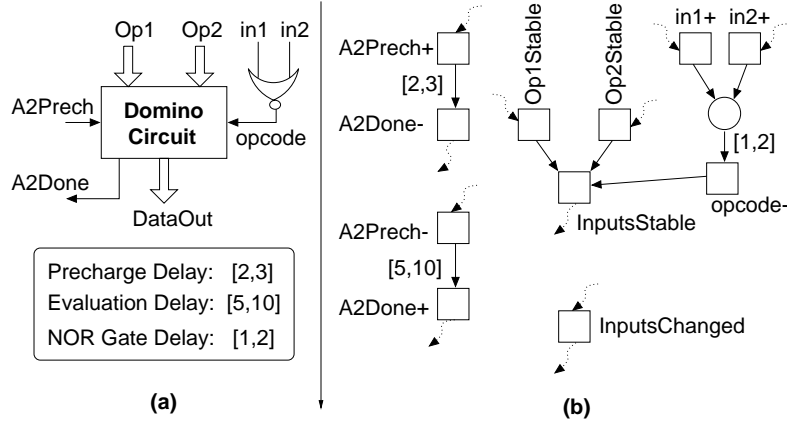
Op1 Op2 in1 in2

A2Prech

Domino Circuit

opcode

A2Done

DataOut

Precharge Delay: [2,3]
Evaluation Delay: [5,10]
NOR Gate Delay: [1,2]

(a)

A2Prech+

[2,3]

A2Done-

Op1Stable

Op2Stable

in1+ in2+

[1,2]

opcode-

InputsStable

A2Prech-

[5,10]

A2Done+

InputsChanged

(b)